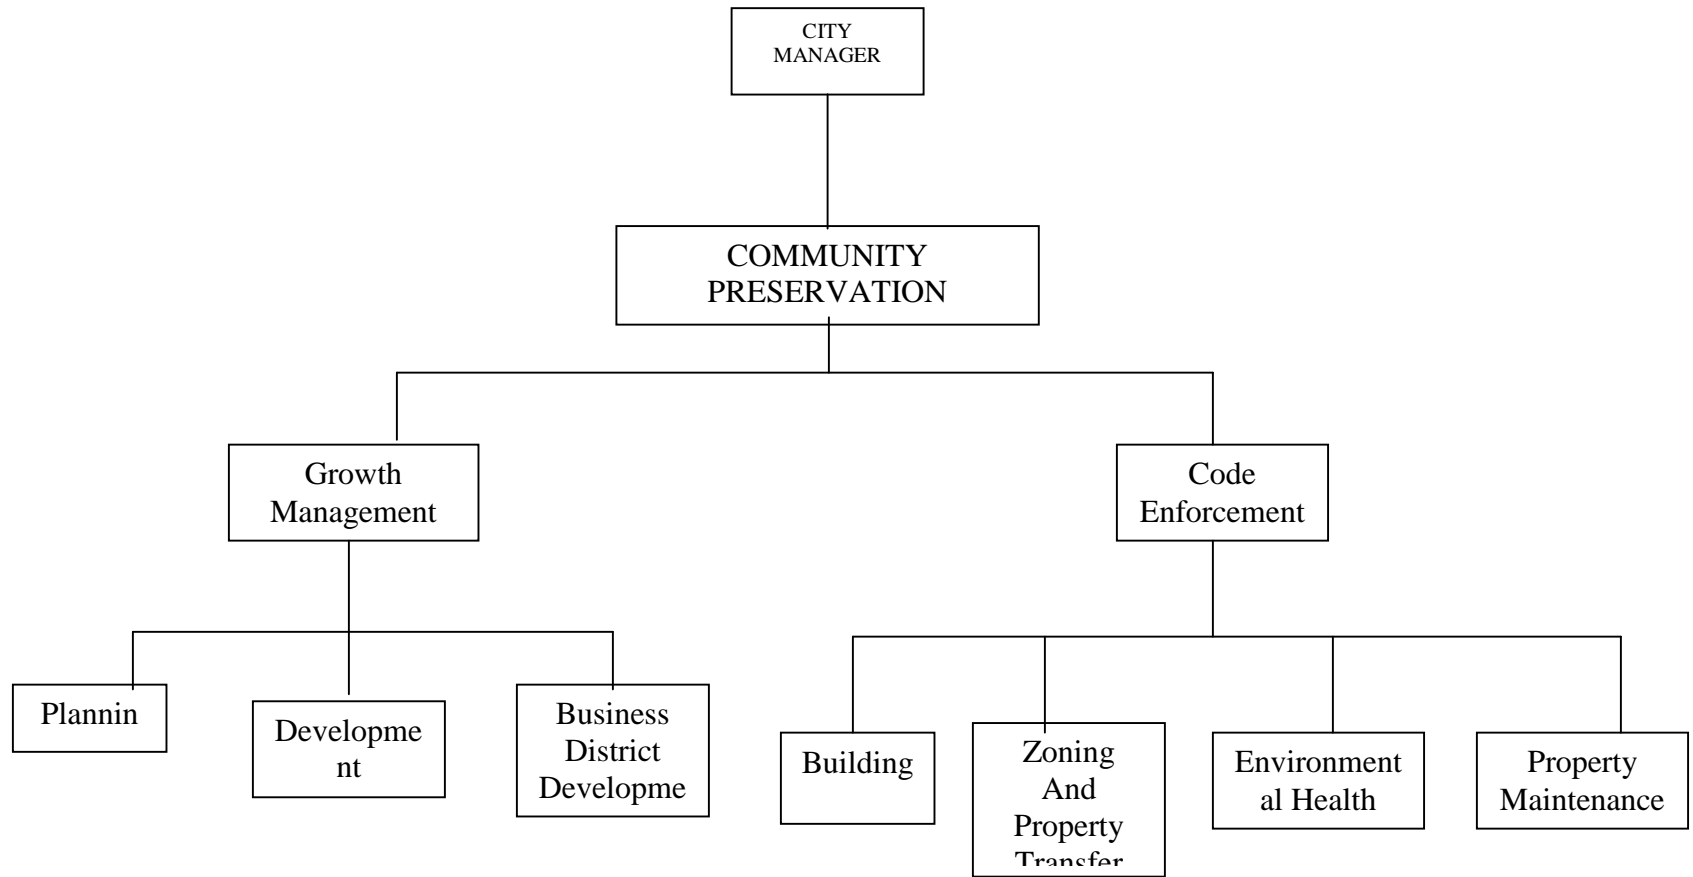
CITY MANAGER

COMMUNITY PRESERVATION

Growth Management

Code Enforcement

Plannin

Developme nt

Business District Developme

Building

Zoning And Property Transfer

Environment al Health

Property Maintenance